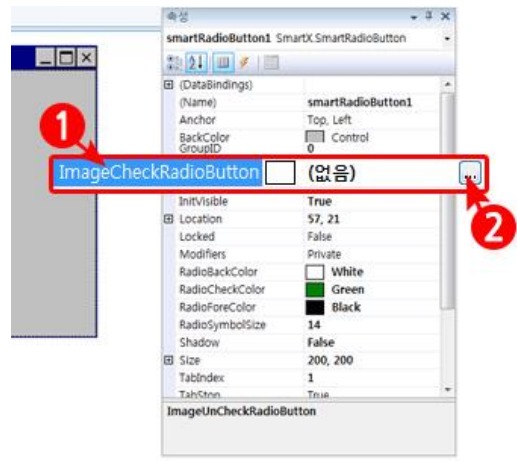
속성
smartRadioButton1 SmartX.SmartRadioButton

| | |
|---|---|
| ⊞ (DataBindings) | |
| (Name) | smartRadioButton1 |
| Anchor | Top, Left |
| BackColor | Control |
| GroupID | 0 |
| ImageCheckRadioButton | (없음) |
| InitVisible | True |
| ⊞ Location | 57, 21 |
| Locked | False |
| Modifiers | Private |
| RadioBackColor | White |
| RadioCheckColor | Green |
| RadioForeColor | Black |
| RadioSymbolSize | 14 |
| Shadow | False |
| ⊞ Size | 200, 200 |
| TabIndex | 1 |
| TabStop | True |

1
2
...

ImageUnCheckRadioButton